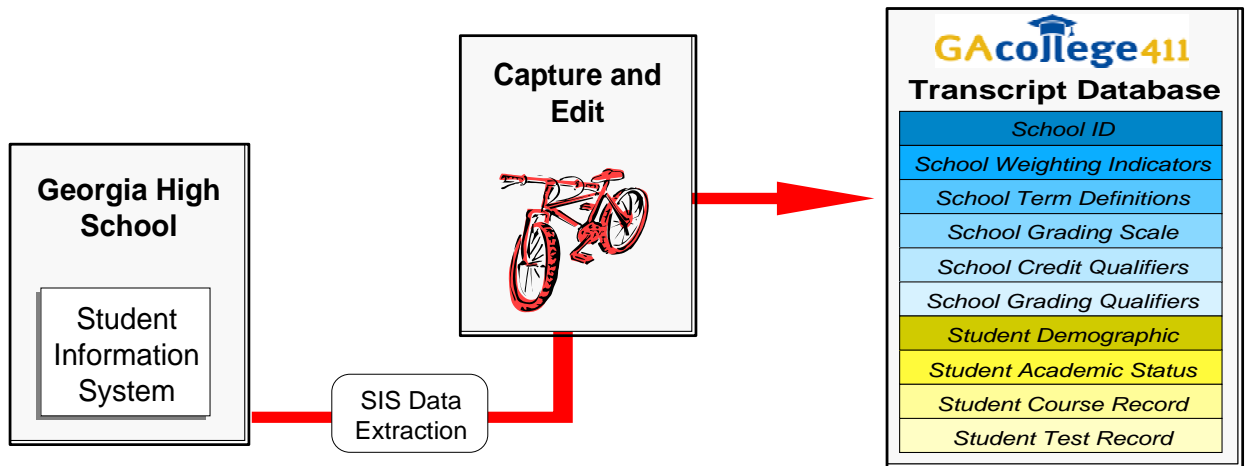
Georgia High School

Student Information System

SIS Data Extraction

Capture and Edit

GAcollege411

Transcript Database

School ID

School Weighting Indicators

School Term Definitions

School Grading Scale

School Credit Qualifiers

School Grading Qualifiers

Student Demographic

Student Academic Status

Student Course Record

Student Test Record